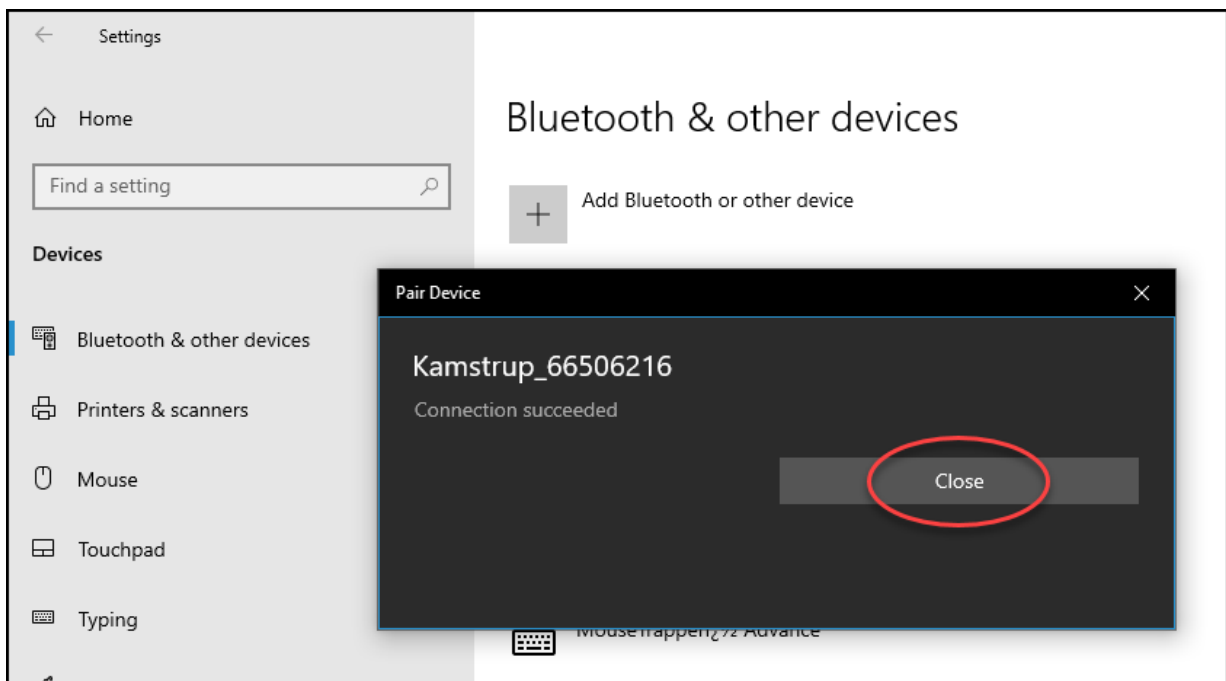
Settings

Home

Find a setting

Devices

Bluetooth & other devices

Printers & scanners

Mouse

Touchpad

Typing

Bluetooth & other devices

Add Bluetooth or other device

Pair Device

Kamstrup_66506216

Connection succeeded

Close

Mouse Trappen¿½ Advance